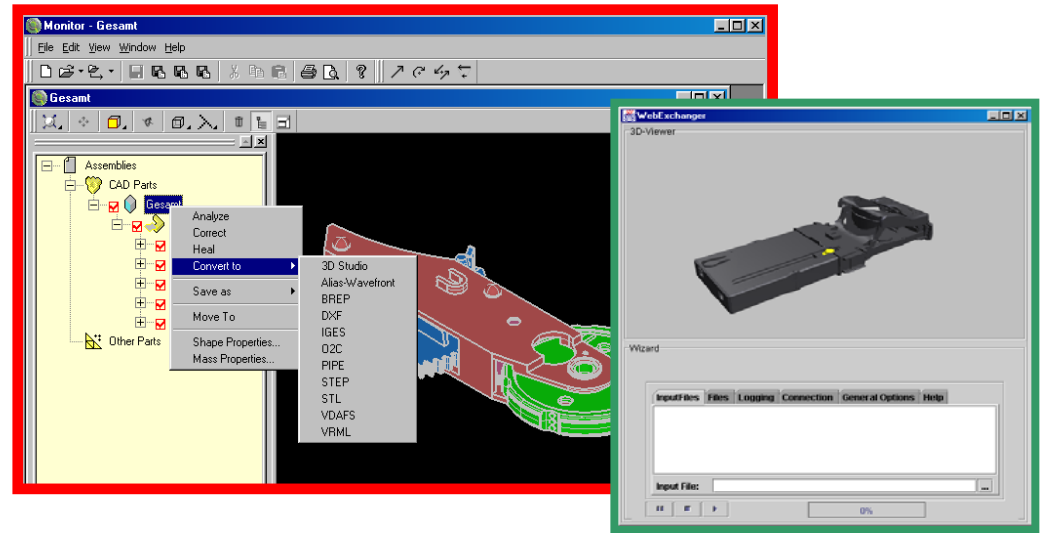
Monitor - Gesamt

File Edit View Window Help

Gesamt

Assemblies
CAD Parts
Gesamt
Other Parts

Analyze
Correct
Heal
Convert to
Save as
Move To
Shape Properties...
Mass Properties...

3D Studio
Alias-Wavefront
BREP
DXF
IGES
O2C
PIPE
STEP
STL
VDAFS
VRML

WebExchanger

3D-Viewer

Wizard

| InputFiles | Files | Logging | Connection | General Options | Help |
|---|---|---|---|---|---|

Input File: ...

0%